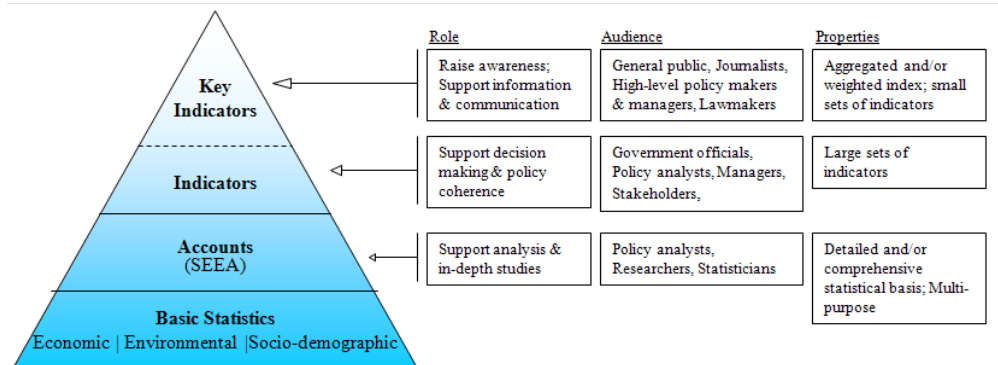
Key Indicators

Indicators

Accounts (SEEA)

Basic Statistics
Economic | Environmental |Socio-demographic

| Role | Audience | Properties |
|---|---|---|
| Raise awareness; Support information & communication | General public, Journalists, High-level policy makers & managers, Lawmakers | Aggregated and/or weighted index; small sets of indicators |
| Support decision making & policy coherence | Government officials, Policy analysts, Managers, Stakeholders, | Large sets of indicators |
| Support analysis & in-depth studies | Policy analysts, Researchers, Statisticians | Detailed and/or comprehensive statistical basis; Multi-purpose |